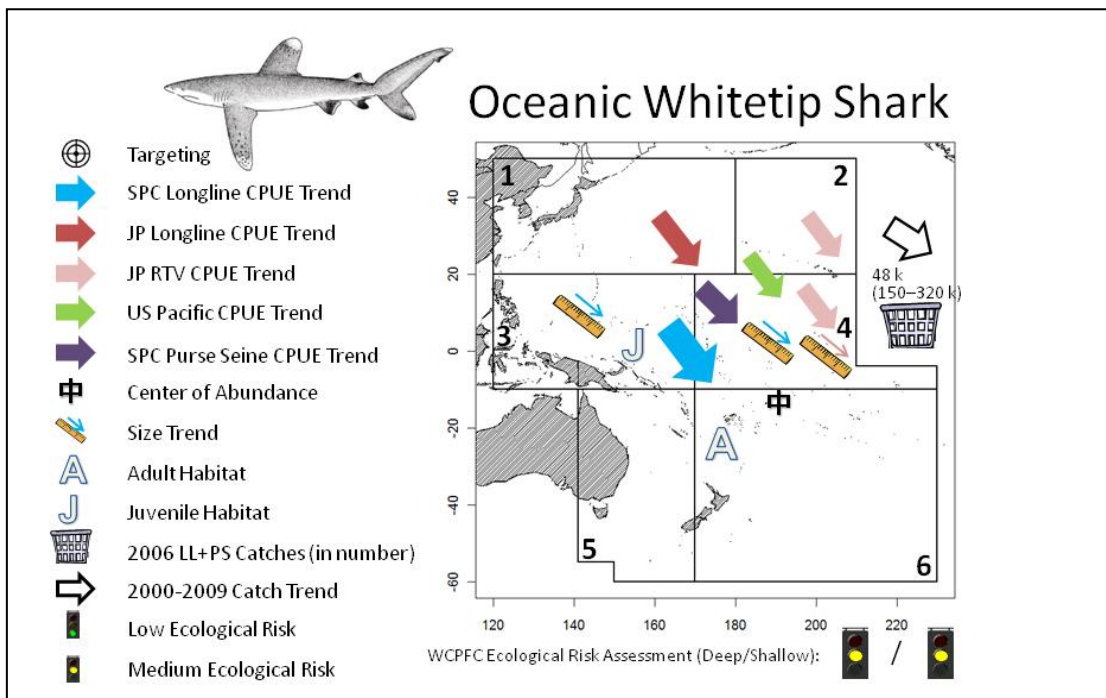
Oceanic Whitetip Shark

Targeting
SPC Longline CPUE Trend
JP Longline CPUE Trend
JP RTV CPUE Trend
US Pacific CPUE Trend
SPC Purse Seine CPUE Trend
中 Center of Abundance
Size Trend
A Adult Habitat
J Juvenile Habitat
2006 LL+PS Catches (in number)
2000-2009 Catch Trend
Low Ecological Risk
Medium Ecological Risk

1
2
3
4
5
6
J
A
中
48 k
(150–320 k)

40
20
0
-20
-40
-60
120
140
160
180
200
220

WCPFC Ecological Risk Assessment (Deep/Shallow): /